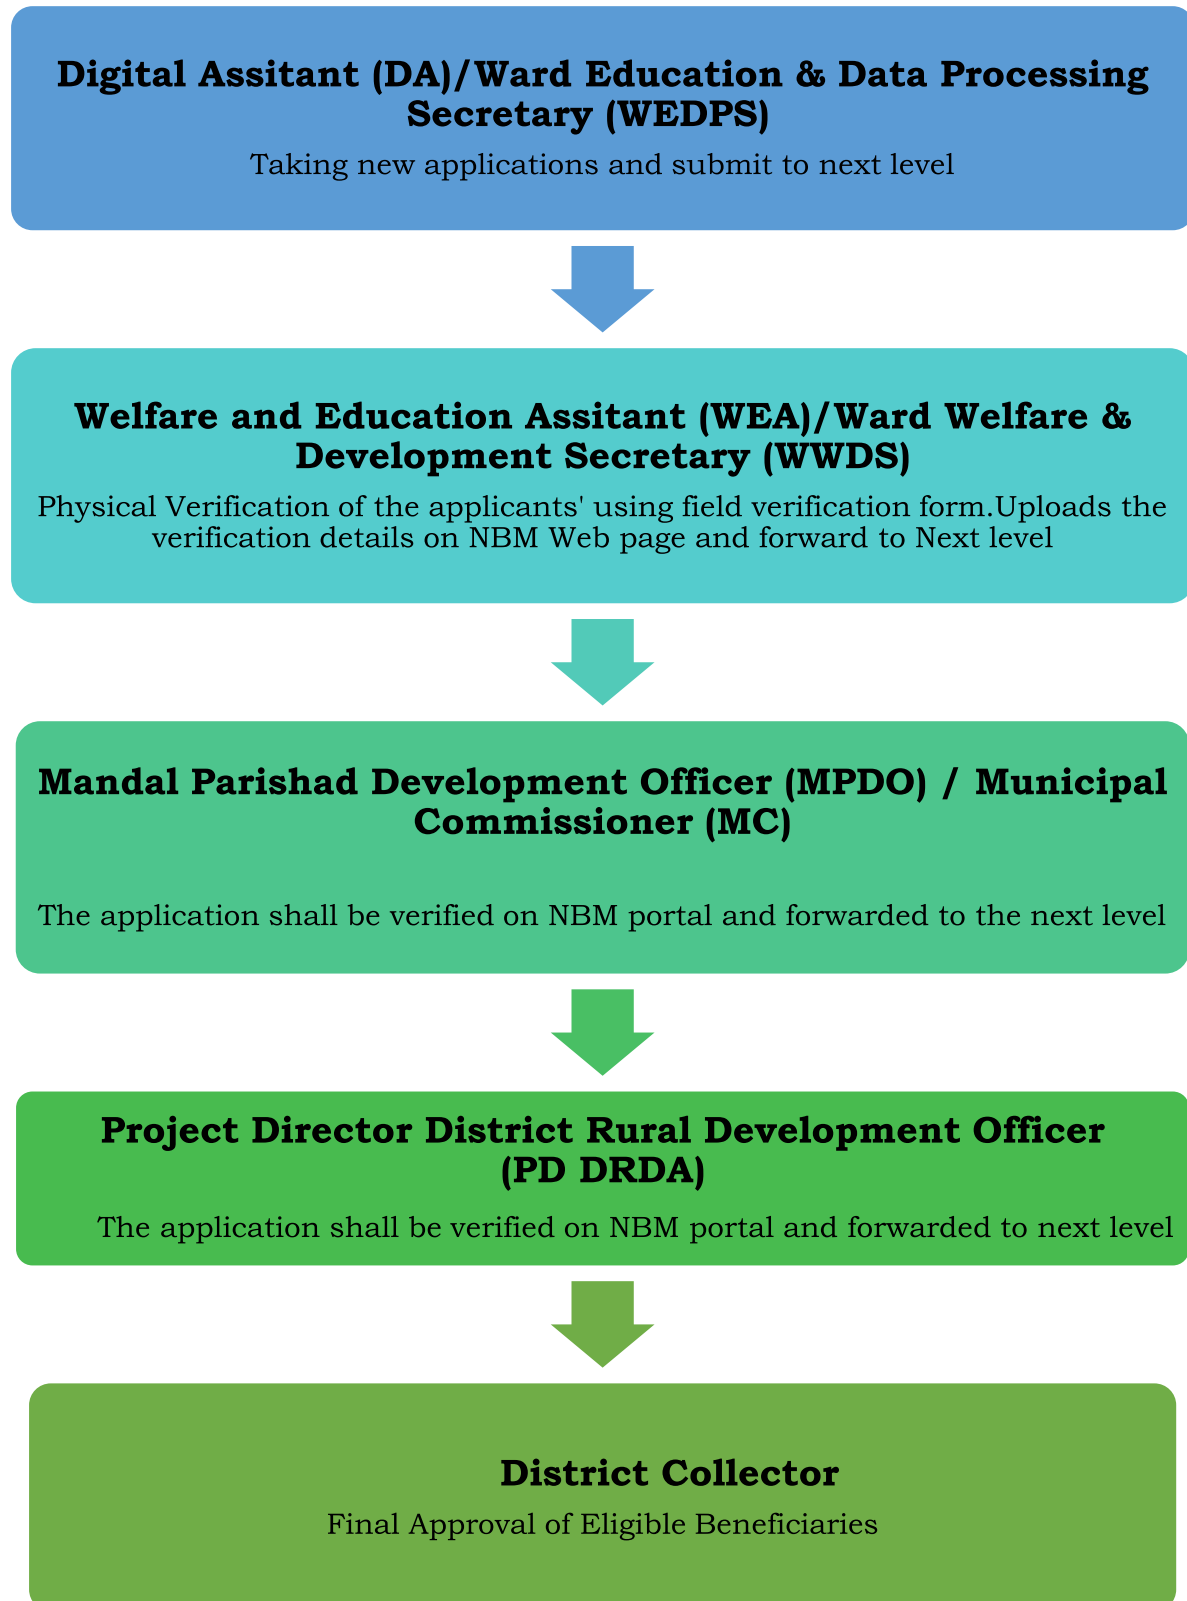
Digital Assitant (DA)/Ward Education & Data Processing Secretary (WEDPS)

Taking new applications and submit to next level

Welfare and Education Assitant (WEA)/Ward Welfare & Development Secretary (WWDS)

Physical Verification of the applicants' using field verification form.Uploads the verification details on NBM Web page and forward to Next level

Mandal Parishad Development Officer (MPDO) / Municipal Commissioner (MC)

The application shall be verified on NBM portal and forwarded to the next level

Project Director District Rural Development Officer (PD DRDA)

The application shall be verified on NBM portal and forwarded to next level

District Collector

Final Approval of Eligible Beneficiaries